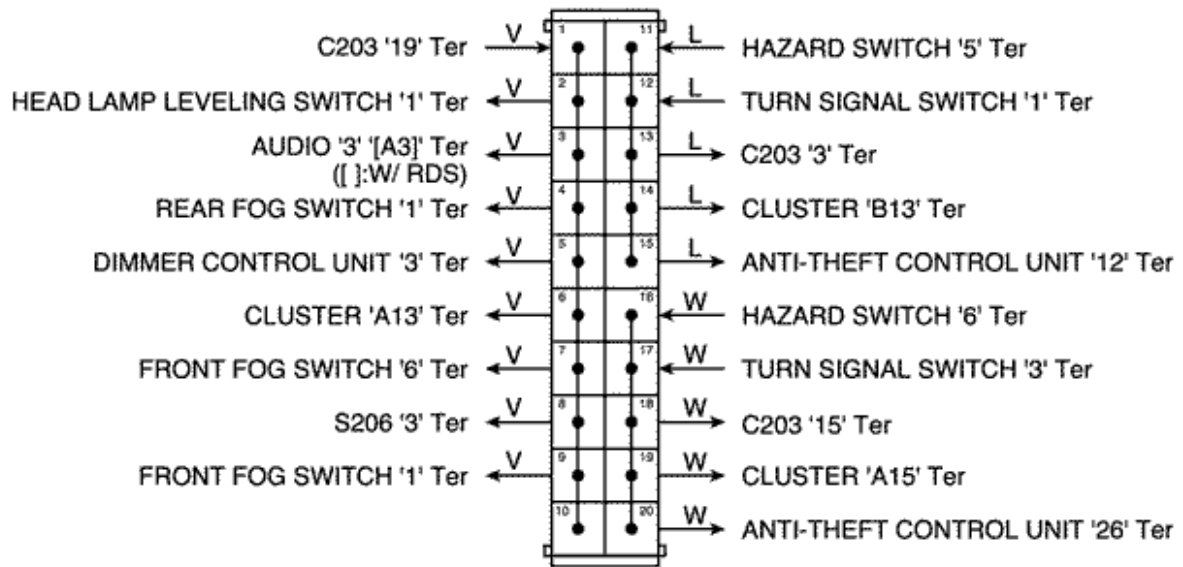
C203 '19' Ter V 1 11 L HAZARD SWITCH '5' Ter

HEAD LAMP LEVELING SWITCH '1' Ter V 2 12 L TURN SIGNAL SWITCH '1' Ter

AUDIO '3' '[A3]' Ter ([ ]:W/ RDS) V 3 13 L C203 '3' Ter

REAR FOG SWITCH '1' Ter V 4 14 L CLUSTER 'B13' Ter

DIMMER CONTROL UNIT '3' Ter V 5 15 L ANTI-THEFT CONTROL UNIT '12' Ter

CLUSTER 'A13' Ter V 6 16 W HAZARD SWITCH '6' Ter

FRONT FOG SWITCH '6' Ter V 7 17 W TURN SIGNAL SWITCH '3' Ter

S206 '3' Ter V 8 18 W C203 '15' Ter

FRONT FOG SWITCH '1' Ter V 9 19 W CLUSTER 'A15' Ter

10 20 W ANTI-THEFT CONTROL UNIT '26' Ter